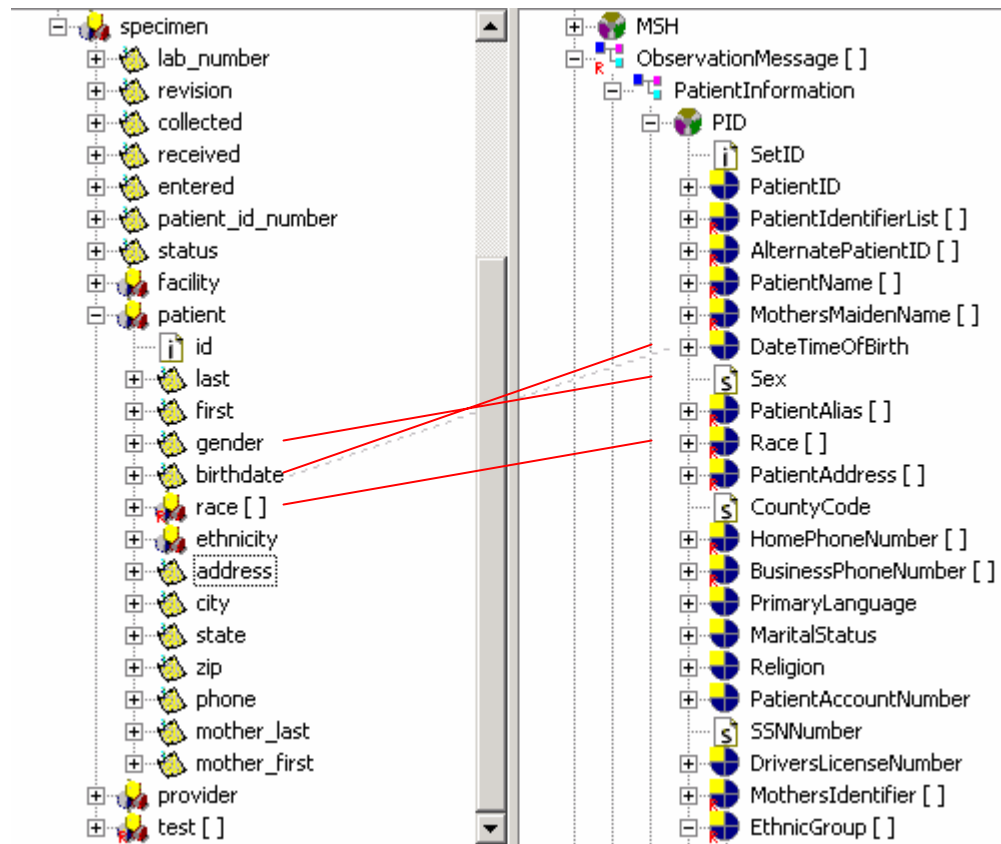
specimen
lab_number
revision
collected
received
entered
patient_id_number
status
facility
patient
id
last
first
gender
birthdate
race [ ]
ethnicity
address
city
state
zip
phone
mother_last
mother_first
provider
test [ ]

MSH
ObservationMessage [ ]
PatientInformation
PID
SetID
PatientID
PatientIdentifierList [ ]
AlternatePatientID [ ]
PatientName [ ]
MothersMaidenName [ ]
DateTimeOfBirth
Sex
PatientAlias [ ]
Race [ ]
PatientAddress [ ]
CountyCode
HomePhoneNumber [ ]
BusinessPhoneNumber [ ]
PrimaryLanguage
MaritalStatus
Religion
PatientAccountNumber
SSNNumber
DriversLicenseNumber
MothersIdentifier [ ]
EthnicGroup [ ]